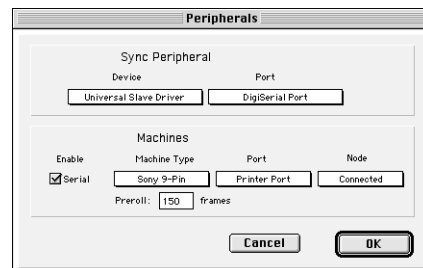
Peripherals

Sync Peripheral

Device

Port

Universal Slave Driver

DigiSerial Port

Machines

Enable

Machine Type

Port

Node

Serial

Sony 9-Pin

Printer Port

Connected

Preroll: 150 frames

Cancel

OK